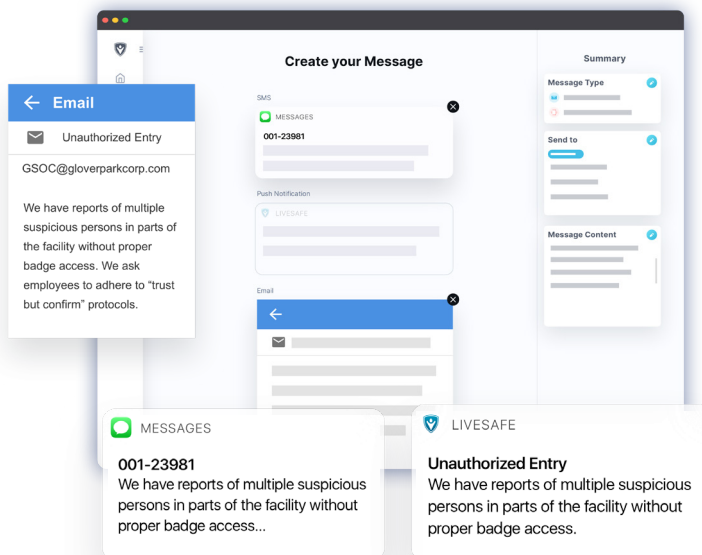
Email

Unauthorized Entry

GSOC@gloverparkcorp.com

We have reports of multiple suspicious persons in parts of the facility without proper badge access. We ask employees to adhere to "trust but confirm" protocols.

Create your Message

SMS

MESSAGES

001-23981

Push Notification

LIVESAFE

Email

Summary

Message Type

Send to

Message Content

MESSAGES

001-23981
We have reports of multiple suspicious persons in parts of the facility without proper badge access...

LIVESAFE

Unauthorized Entry
We have reports of multiple suspicious persons in parts of the facility without proper badge access.